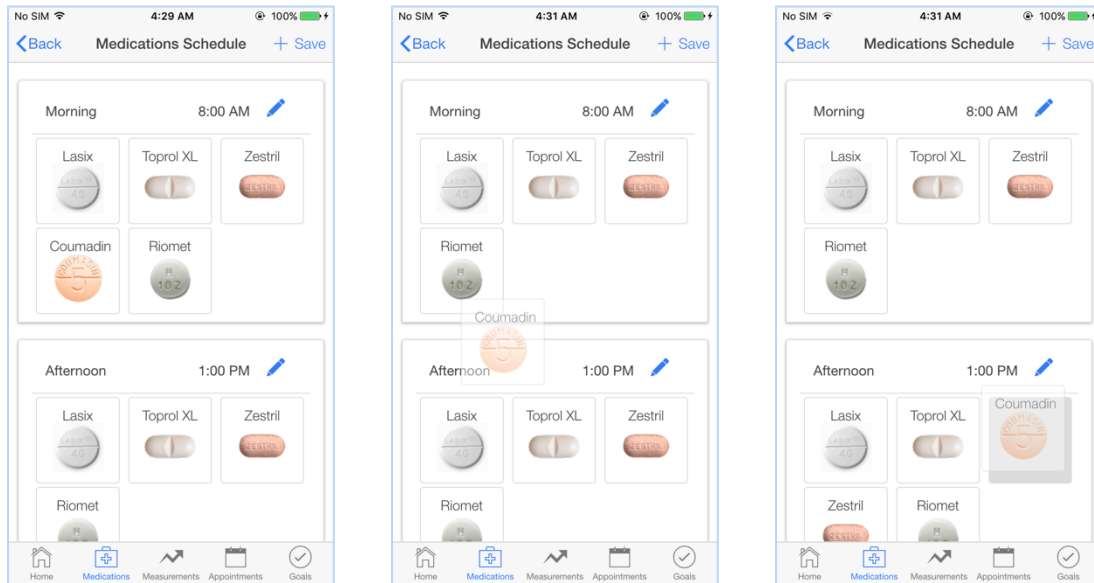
No SIM 4:29 AM 100%
Back Medications Schedule + Save

Morning 8:00 AM

Lasix
LASIX 40
Toprol XL
Zestril
ZESTRIL
Coumadin
COUMADIN 5
Riomet
10 2

Afternoon 1:00 PM

Lasix
LASIX 40
Toprol XL
Zestril
ZESTRIL
Riomet

Home Medications Measurements Appointments Goals

No SIM 4:31 AM 100%
Back Medications Schedule + Save

Morning 8:00 AM

Lasix
LASIX 40
Toprol XL
Zestril
ZESTRIL
Riomet
10 2
Coumadin

Afternoon 1:00 PM

Lasix
LASIX 40
Toprol XL
Zestril
ZESTRIL
Riomet

Home Medications Measurements Appointments Goals

No SIM 4:31 AM 100%
Back Medications Schedule + Save

Morning 8:00 AM

Lasix
LASIX 40
Toprol XL
Zestril
ZESTRIL
Riomet
10 2

Afternoon 1:00 PM

Lasix
LASIX 40
Toprol XL
Coumadin
Zestril
ZESTRIL
Riomet

Home Medications Measurements Appointments Goals